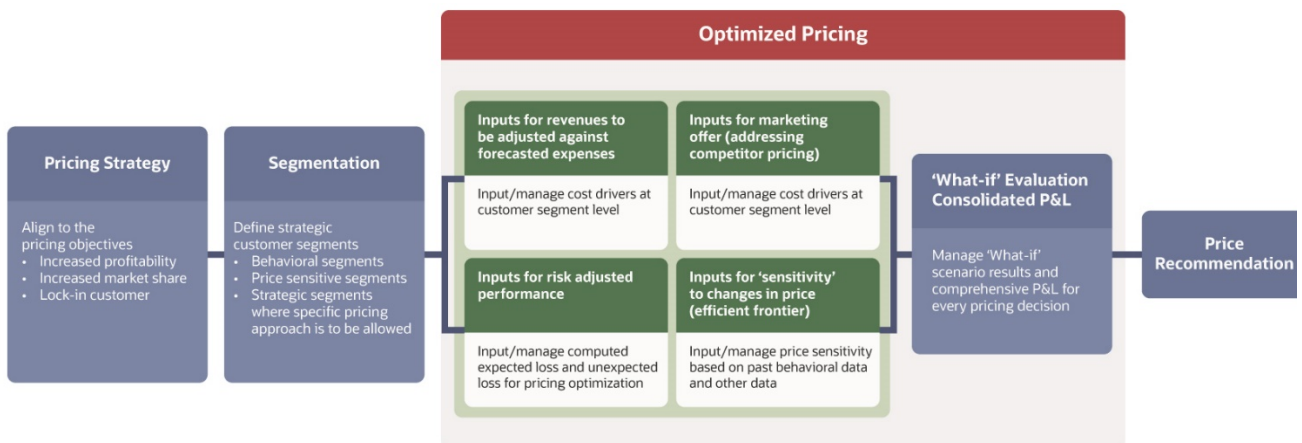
Optimized Pricing

Pricing Strategy

Align to the pricing objectives
• Increased profitability
• Increased market share
• Lock-in customer

Segmentation

Define strategic customer segments
• Behavioral segments
• Price sensitive segments
• Strategic segments where specific pricing approach is to be allowed

Inputs for revenues to be adjusted against forecasted expenses

Input/manage cost drivers at customer segment level

Inputs for marketing offer (addressing competitor pricing)

Input/manage cost drivers at customer segment level

Inputs for risk adjusted performance

Input/manage computed expected loss and unexpected loss for pricing optimization

Inputs for 'sensitivity' to changes in price (efficient frontier)

Input/manage price sensitivity based on past behavioral data and other data

'What-if' Evaluation Consolidated P&L

Manage 'What-if' scenario results and comprehensive P&L for every pricing decision

Price Recommendation